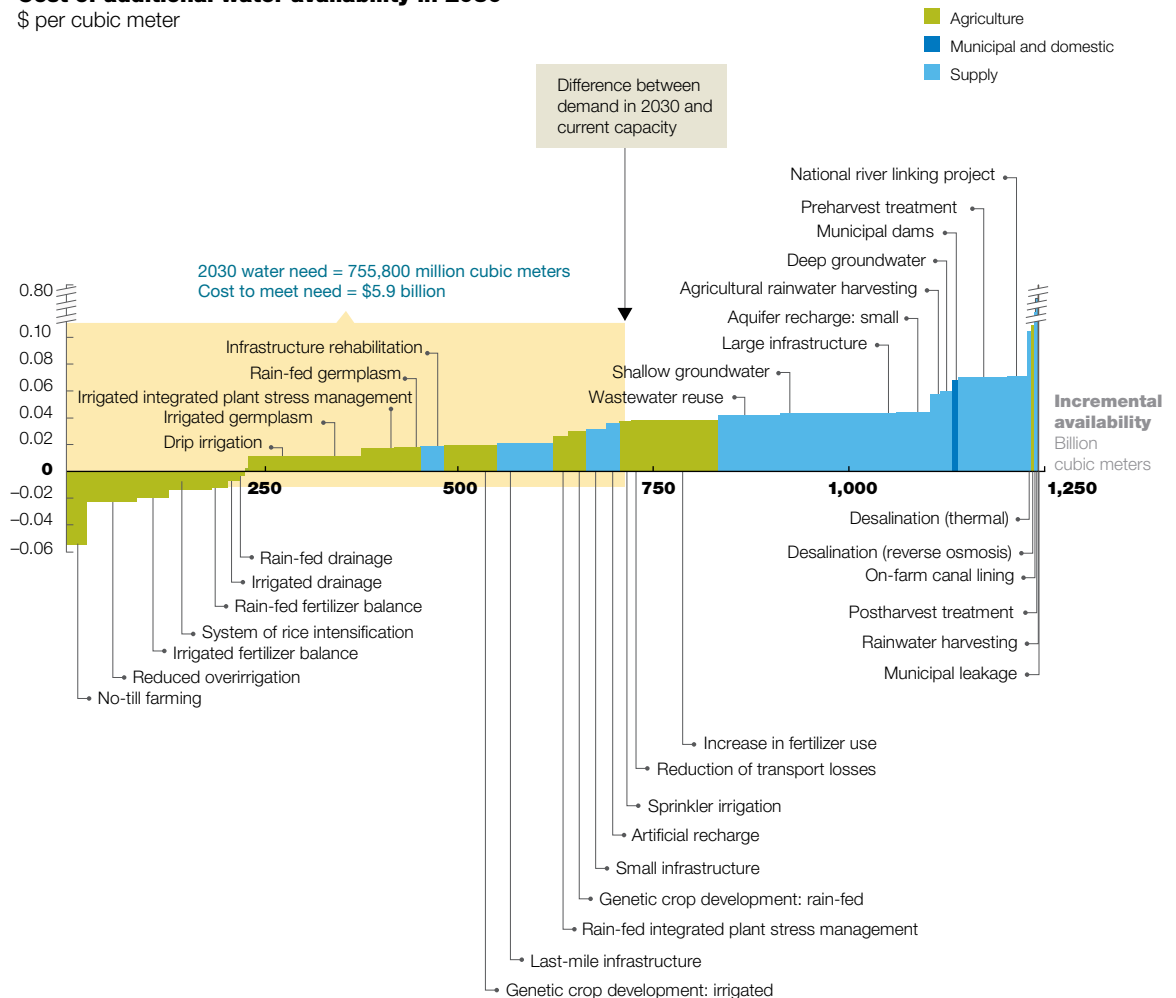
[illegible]
$ per cubic meter

Agriculture
Municipal and domestic
Supply

Difference between demand in 2030 and current capacity

2030 water need = 755,800 million cubic meters
Cost to meet need = $5.9 billion

National river linking project
Preharvest treatment
Municipal dams
Deep groundwater
Agricultural rainwater harvesting
Aquifer recharge: small
Large infrastructure
Shallow groundwater
Wastewater reuse

Infrastructure rehabilitation
Rain-fed germplasm
Irrigated integrated plant stress management
Irrigated germplasm
Drip irrigation

0.80
0.10
0.08
0.06
0.04
0.02
0
-0.02
-0.04
-0.06

250
500
750
1,000
1,250

Incremental availability
Billion cubic meters

Desalination (thermal)
Desalination (reverse osmosis)
On-farm canal lining
Postharvest treatment
Rainwater harvesting
Municipal leakage

Rain-fed drainage
Irrigated drainage
Rain-fed fertilizer balance
System of rice intensification
Irrigated fertilizer balance
Reduced overirrigation
No-till farming

Increase in fertilizer use
Reduction of transport losses
Sprinkler irrigation
Artificial recharge
Small infrastructure
Genetic crop development: rain-fed
Rain-fed integrated plant stress management
Last-mile infrastructure
Genetic crop development: irrigated